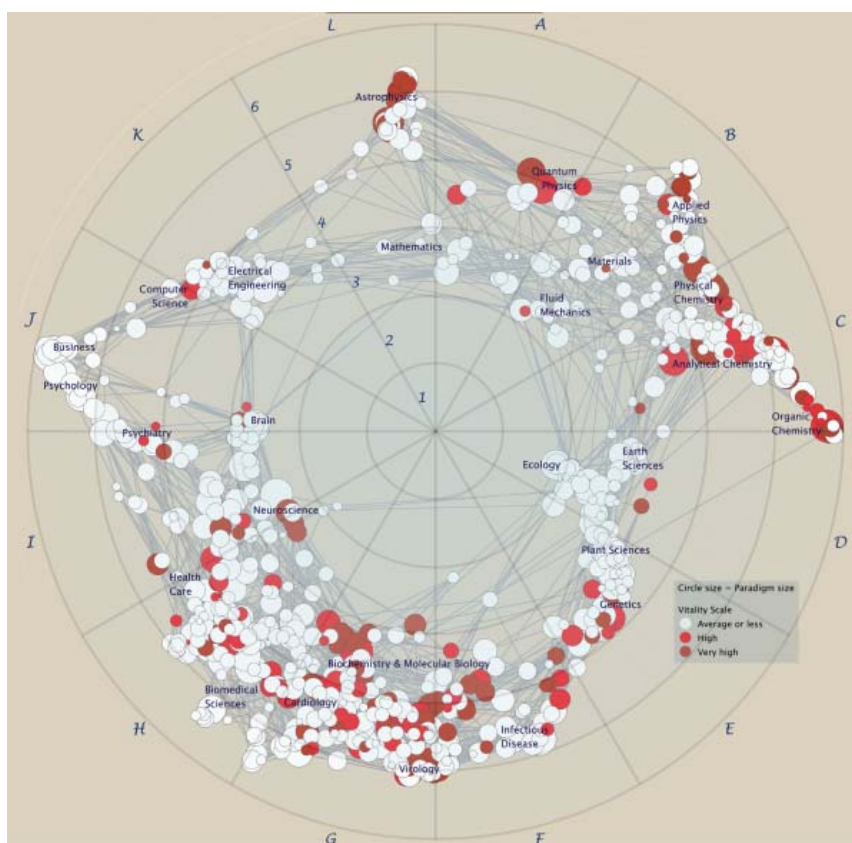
L
A
B
C
D
E
F
G
H
I
J
K
6
5
4
3
2
1
Astrophysics
Quantum Physics
Applied Physics
Mathematics
Materials
Electrical Engineering
Computer Science
Fluid Mechanics
Physical Chemistry
Business
Analytical Chemistry
Psychology
Organic Chemistry
Brain
Psychiatry
Earth Sciences
Ecology
Neuroscience
Plant Sciences
Health Care
Circle size = Paradigm size
Vitality Scale
Average or less
High
Very high
Genetics
Biochemistry & Molecular Biology
Biomedical Sciences
Cardiology
Infectious Disease
Virology